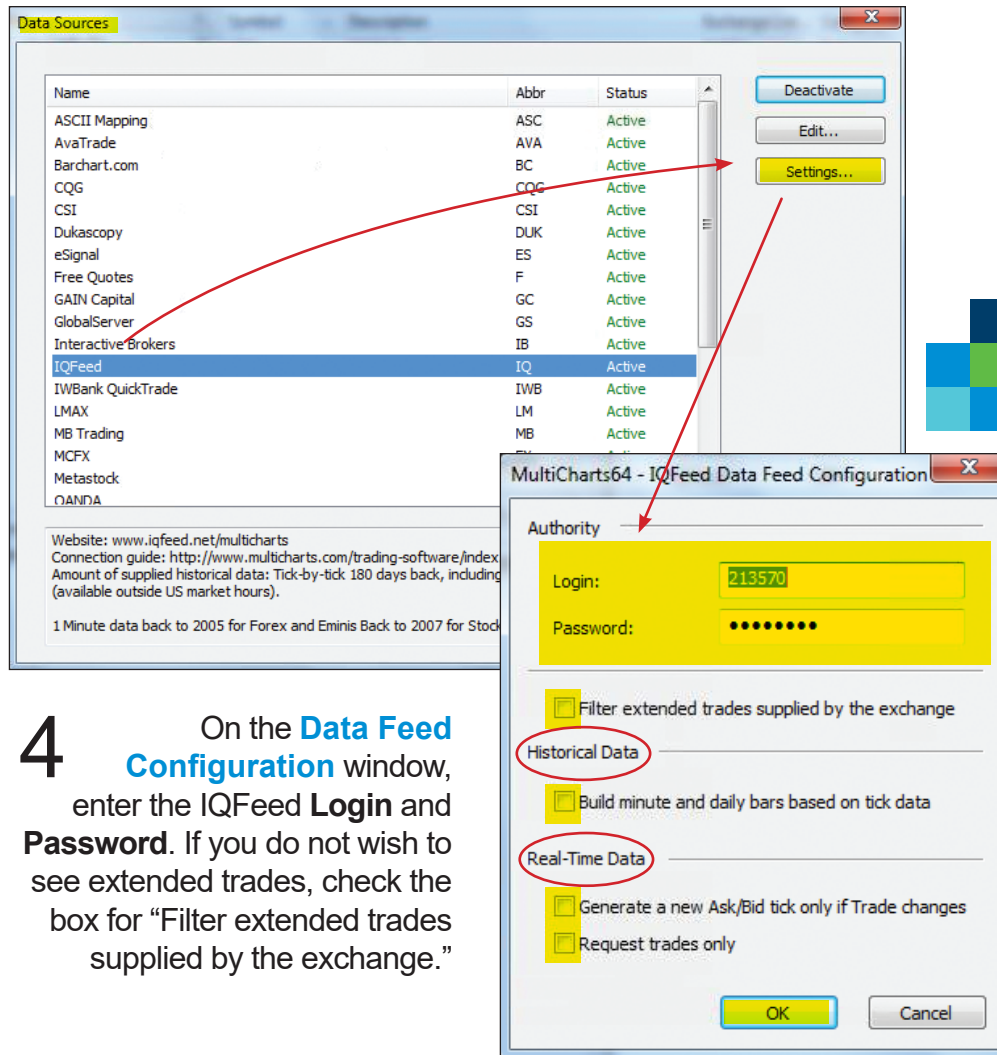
Data Sources

| Name | Abbr | Status |
|---|---|---|
| ASCII Mapping | ASC | Active |
| AvaTrade | AVA | Active |
| Barchart.com | BC | Active |
| CQG | CQG | Active |
| CSI | CSI | Active |
| Dukascopy | DUK | Active |
| eSignal | ES | Active |
| Free Quotes | F | Active |
| GAIN Capital | GC | Active |
| GlobalServer | GS | Active |
| Interactive Brokers | IB | Active |
| IQFeed | IQ | Active |
| IWBank QuickTrade | IWB | Active |
| LMAX | LM | Active |
| MB Trading | MB | Active |
| MCFX | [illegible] | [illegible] |
| Metastock | | |
| OANDA | | |

Deactivate
Edit...
Settings...

Website: www.iqfeed.net/multicharts
Connection guide: http://www.multicharts.com/trading-software/index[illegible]
Amount of supplied historical data: Tick-by-tick 180 days back, including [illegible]
(available outside US market hours).

1 Minute data back to 2005 for Forex and Eminis Back to 2007 for Stock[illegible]

MultiCharts64 - IQFeed Data Feed Configuration

Authority

Login: 213570

Password: ••••••••

Filter extended trades supplied by the exchange

Historical Data

Build minute and daily bars based on tick data

Real-Time Data

Generate a new Ask/Bid tick only if Trade changes

Request trades only

OK

Cancel

4 On the **Data Feed Configuration** window, enter the IQFeed **Login** and **Password**. If you do not wish to see extended trades, check the box for “Filter extended trades supplied by the exchange.”